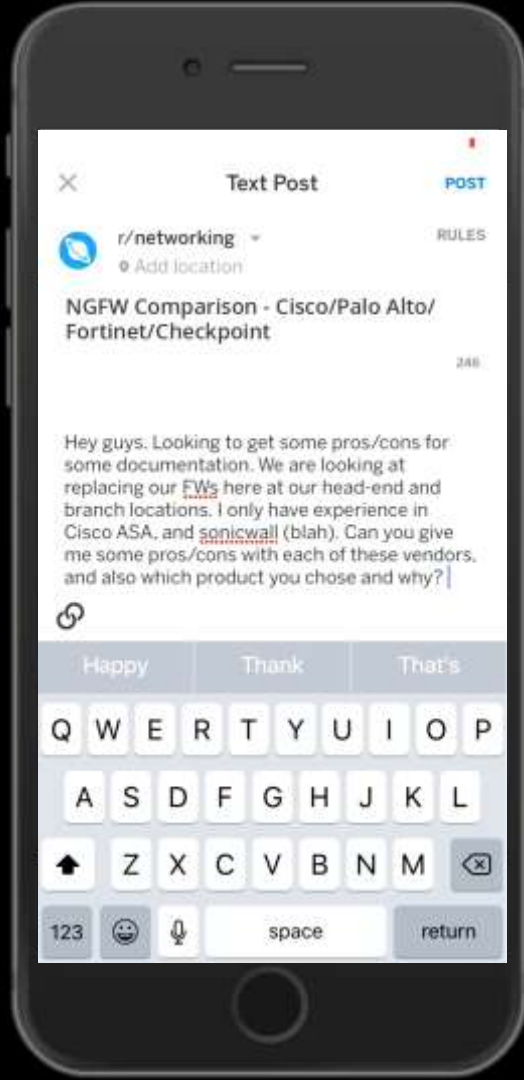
Text Post

POST

r/networking

RULES

Add location

NGFW Comparison - Cisco/Palo Alto/ Fortinet/Checkpoint

246

Hey guys. Looking to get some pros/cons for some documentation. We are looking at replacing our FWs here at our head-end and branch locations. I only have experience in Cisco ASA, and sonicwall (blah). Can you give me some pros/cons with each of these vendors, and also which product you chose and why?

Happy

Thank

That's

Q W E R T Y U I O P

A S D F G H J K L

Z X C V B N M

123

space

return